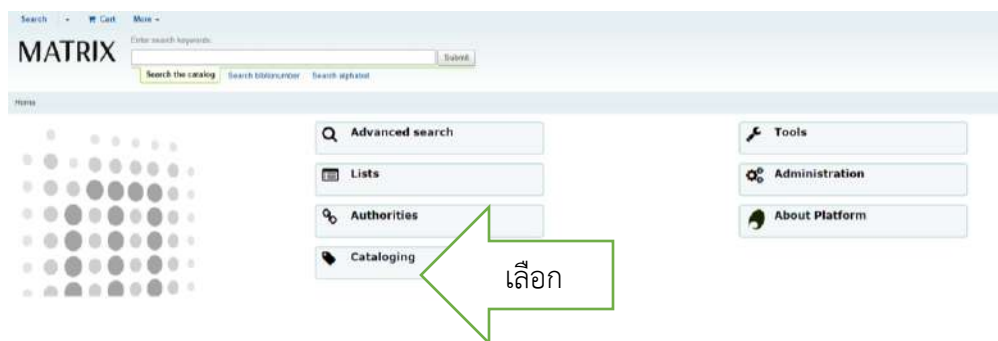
Search · Cart More

MATRIX

Enter search keywords:

Submit

Search the catalog Search biblionumber Search alphabet

Home

Advanced search

Lists

Authorities

Cataloging

Tools

Administration

About Platform

เลือก